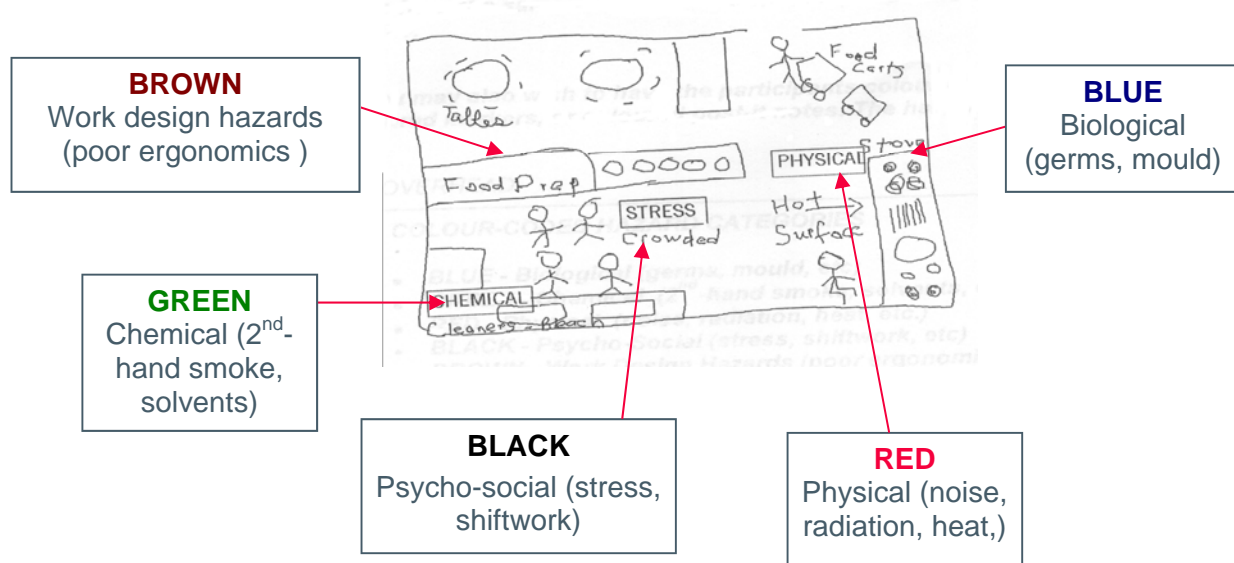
BROWN
Work design hazards (poor ergonomics )

Tables

Food Carts

BLUE
Biological (germs, mould)

Food Prep

PHYSICAL

Stove

STRESS
Crowded

Hot Surface

GREEN
Chemical (2$^{nd}$-hand smoke, solvents)

CHEMICAL
Cleaners - Bleach

BLACK
Psycho-social (stress, shiftwork)

RED
Physical (noise, radiation, heat,)